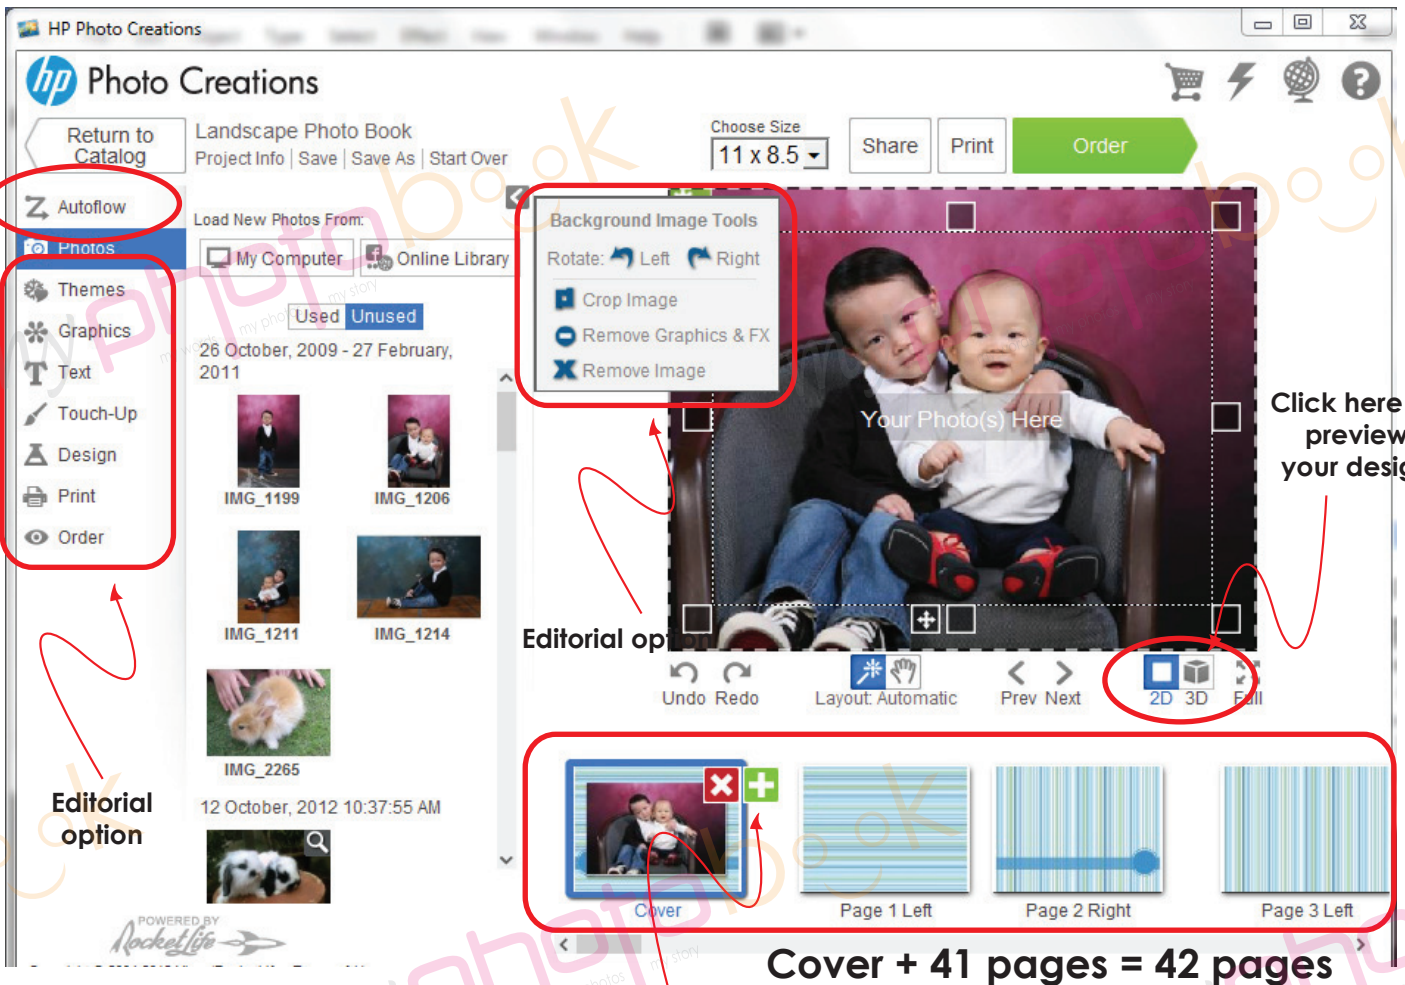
HP Photo Creations

Photo Creations

Return to Catalog

Landscape Photo Book

Project Info | Save | Save As | Start Over

Choose Size

11 x 8.5

Share

Print

Order

Autoflow

Photos

Themes

Graphics

Text

Touch-Up

Design

Print

Order

Load New Photos From:

My Computer

Online Library

Used Unused

26 October, 2009 - 27 February, 2011

IMG_1199

IMG_1206

IMG_1211

IMG_1214

IMG_2265

12 October, 2012 10:37:55 AM

POWERED BY RocketLife

Background Image Tools

Rotate: Left Right

Crop Image

Remove Graphics & FX

Remove Image

Your Photo(s) Here

Click here preview your desig

Editorial op

Undo Redo

Layout: Automatic

Prev Next

2D 3D

Full

Editorial option

Cover

Page 1 Left

Page 2 Right

Page 3 Left

Cover + 41 pages = 42 pages